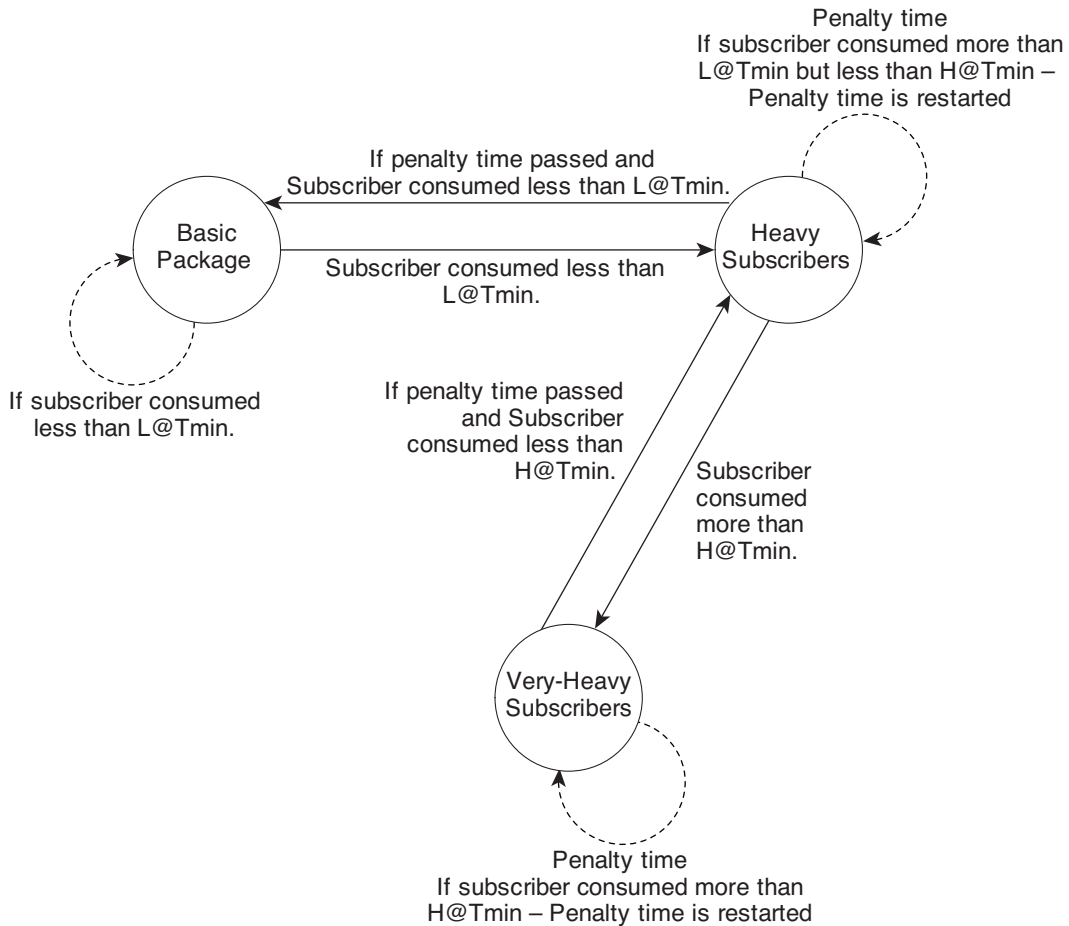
Penalty time
If subscriber consumed more than L@Tmin but less than H@Tmin – Penalty time is restarted

If penalty time passed and Subscriber consumed less than L@Tmin.

Basic Package

Subscriber consumed less than L@Tmin.

Heavy Subscribers

If subscriber consumed less than L@Tmin.

If penalty time passed and Subscriber consumed less than H@Tmin.

Subscriber consumed more than H@Tmin.

Very-Heavy Subscribers

Penalty time
If subscriber consumed more than H@Tmin – Penalty time is restarted